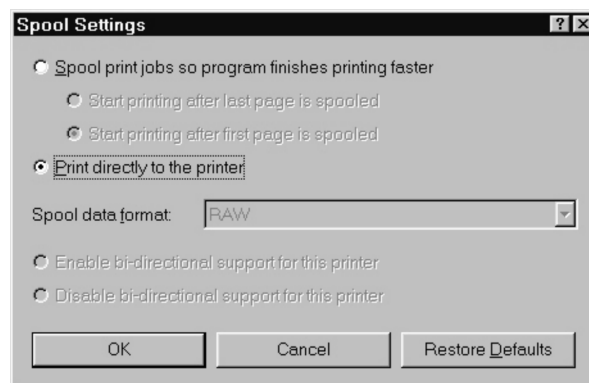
Spool Settings

? X

Spool print jobs so program finishes printing faster

Start printing after last page is spooled

Start printing after first page is spooled

Print directly to the printer

Spool data format: RAW

Enable bi-directional support for this printer

Disable bi-directional support for this printer

OK

Cancel

Restore Defaults